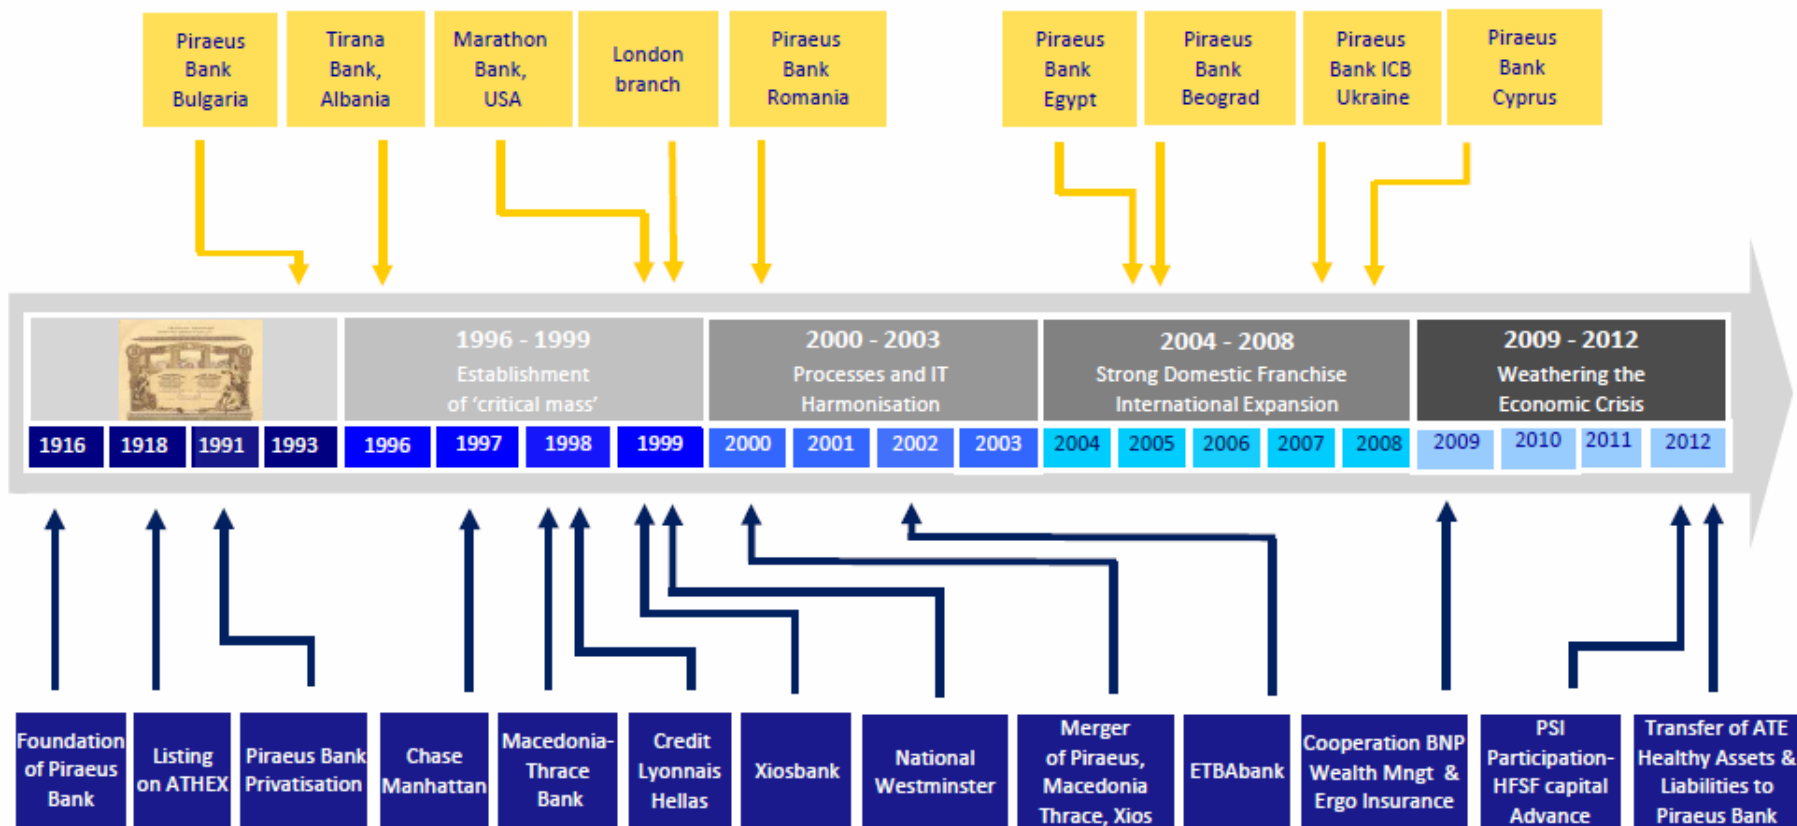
Piraeus Bank Bulgaria

Tirana Bank, Albania

Marathon Bank, USA

London branch

Piraeus Bank Romania

Piraeus Bank Egypt

Piraeus Bank Beograd

Piraeus Bank ICB Ukraine

Piraeus Bank Cyprus

1996 - 1999
Establishment of 'critical mass'

2000 - 2003
Processes and IT Harmonisation

2004 - 2008
Strong Domestic Franchise International Expansion

2009 - 2012
Weathering the Economic Crisis

1916 1918 1991 1993 1996 1997 1998 1999 2000 2001 2002 2003 2004 2005 2006 2007 2008 2009 2010 2011 2012

Foundation of Piraeus Bank

Listing on ATHEX

Piraeus Bank Privatisation

Chase Manhattan

Macedonia-Thrace Bank

Credit Lyonnais Hellas

Xiosbank

National Westminster

Merger of Piraeus, Macedonia Thrace, Xios

ETBAbank

Cooperation BNP Wealth Mngt & Ergo Insurance

PSI Participation-HFSF capital Advance

Transfer of ATE Healthy Assets & Liabilities to Piraeus Bank